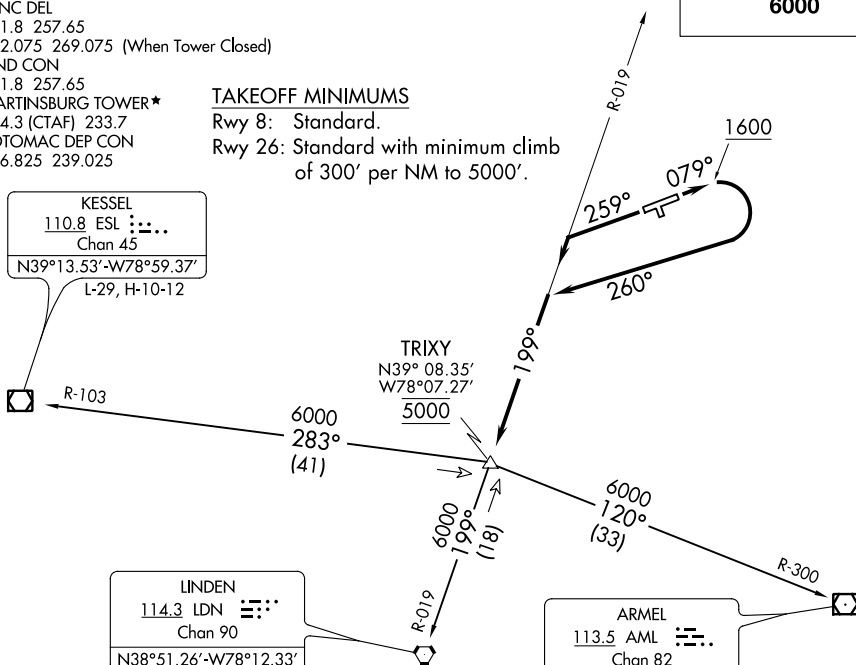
NC DEL
1.8 257.65
2.075 269.075 (When Tower Closed)
ND CON
1.8 257.65
ARTINSBURG TOWER★
4.3 (CTAF) 233.7
OTOMAC DEP CON
6.825 239.025

6000

TAKEOFF MINIMUMS
Rwy 8: Standard.
Rwy 26: Standard with minimum climb of 300′ per NM to 5000′.

R-019

1600

079°

259°

260°

KESSEL
110.8 ESL
Chan 45
N39°13.53′-W78°59.37′
L-29, H-10-12

199°

TRIXY
N39° 08.35′
W78°07.27′
5000

R-103

6000
283°
(41)

6000
120°
(33)

6000
199°
(18)

R-019

R-300

LINDEN
114.3 LDN
Chan 90
N38°51.26′-W78°12.33′

ARMEL
113.5 AML
Chan 82